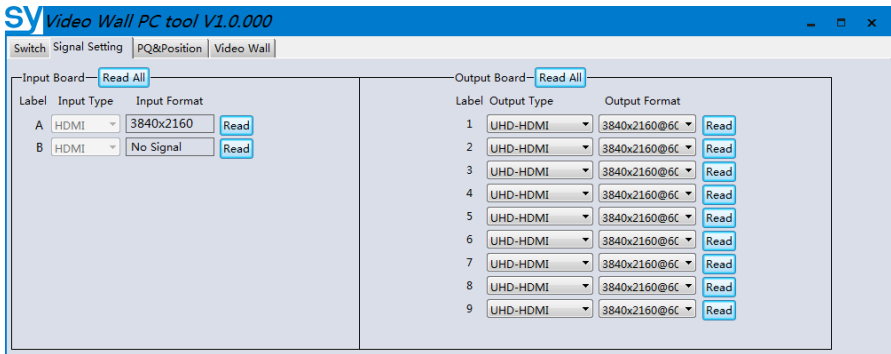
SY Video Wall PC tool V1.0.000

Switch | Signal Setting | PQ&Position | Video Wall

Input Board Read All

| Label | Input Type | Input Format | |
|---|---|---|---|
| A | HDMI | 3840x2160 | Read |
| B | HDMI | No Signal | Read |

Output Board Read All

| Label | Output Type | Output Format | |
|---|---|---|---|
| 1 | UHD-HDMI | 3840x2160@60 | Read |
| 2 | UHD-HDMI | 3840x2160@60 | Read |
| 3 | UHD-HDMI | 3840x2160@60 | Read |
| 4 | UHD-HDMI | 3840x2160@60 | Read |
| 5 | UHD-HDMI | 3840x2160@60 | Read |
| 6 | UHD-HDMI | 3840x2160@60 | Read |
| 7 | UHD-HDMI | 3840x2160@60 | Read |
| 8 | UHD-HDMI | 3840x2160@60 | Read |
| 9 | UHD-HDMI | 3840x2160@60 | Read |